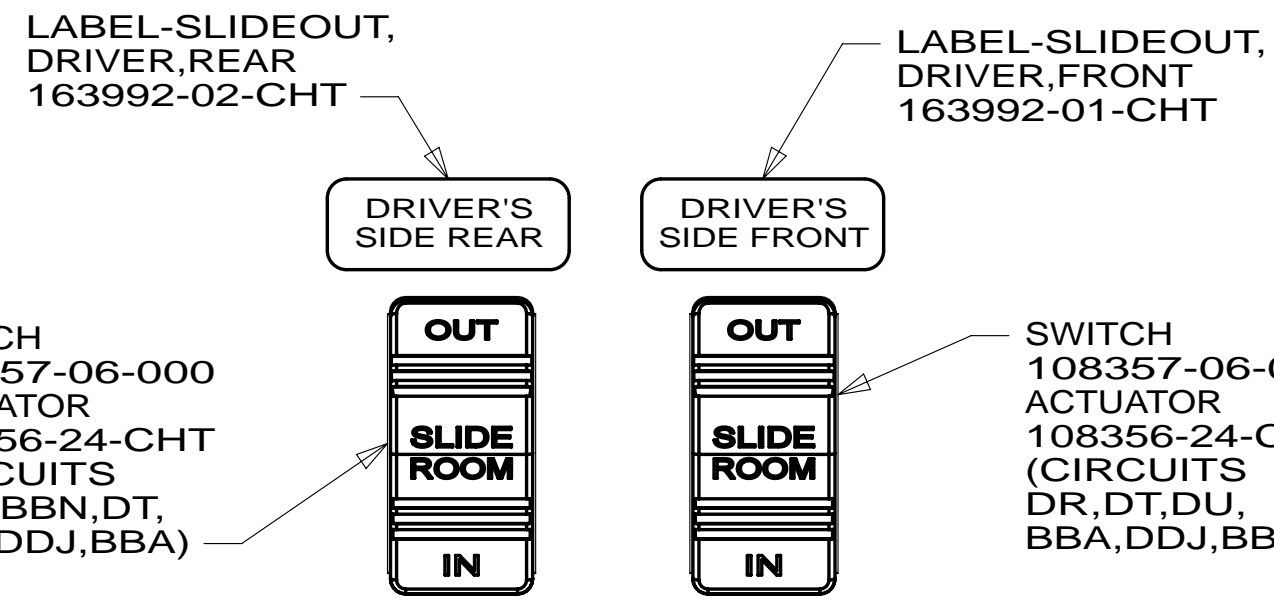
LABEL-SLIDEOUT, DRIVER,REAR 163992-02-CHT

LABEL-SLIDEOUT, DRIVER,FRONT 163992-01-CHT

DRIVER'S SIDE REAR

DRIVER'S SIDE FRONT

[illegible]CH
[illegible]57-06-000
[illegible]ATOR
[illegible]56-24-CHT
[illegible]CUITS
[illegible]BBN,DT,
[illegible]DDJ,BBA)

OUT
SLIDE
ROOM
IN

OUT
SLIDE
ROOM
IN

SWITCH
108357-06-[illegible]
ACTUATOR
108356-24-C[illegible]
(CIRCUITS
DR,DT,DU,
BBA,DDJ,BB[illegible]